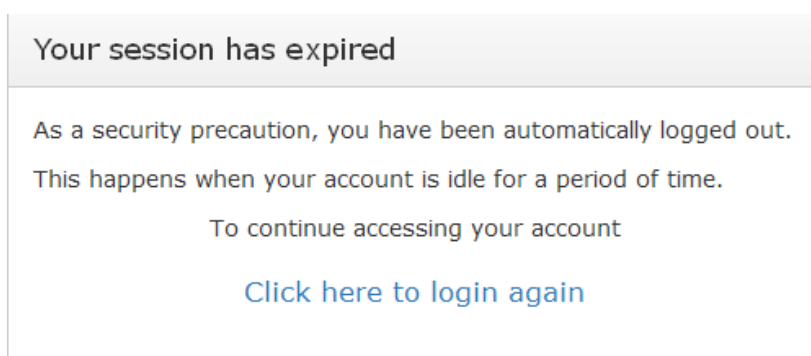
Your session has expired

As a security precaution, you have been automatically logged out.

This happens when your account is idle for a period of time.

To continue accessing your account

Click here to login again